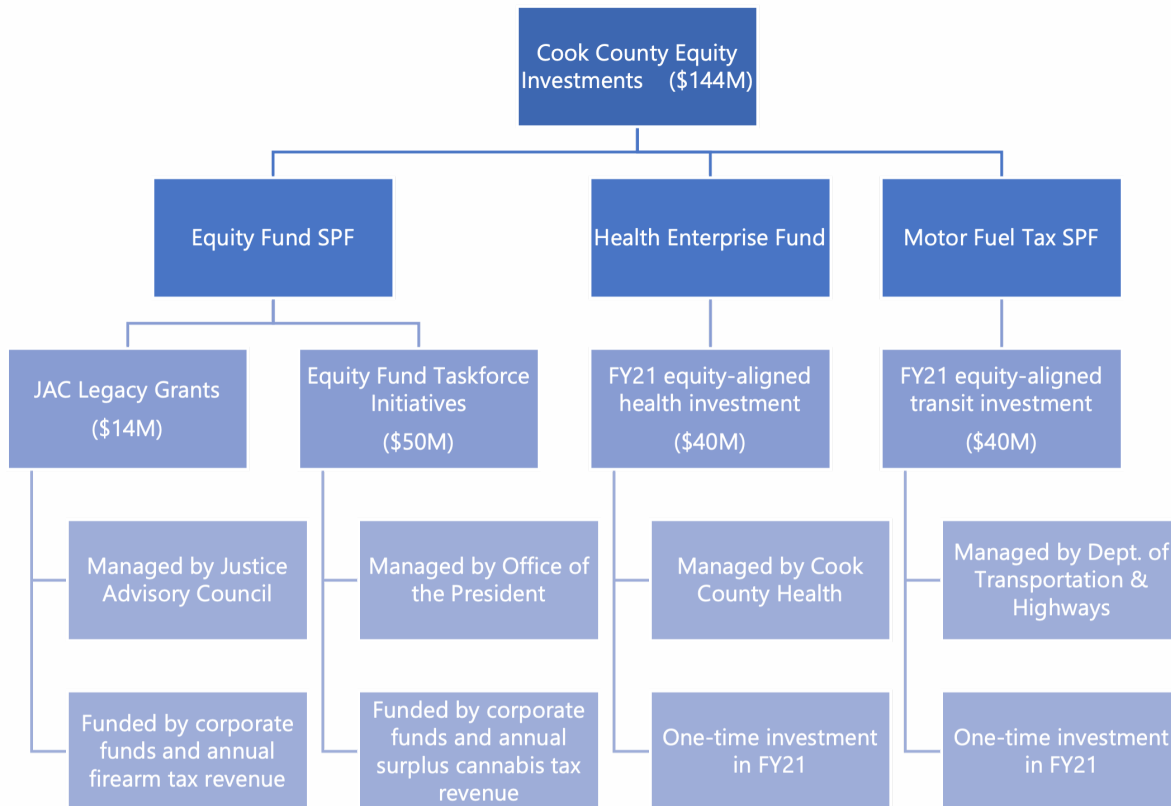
Cook County Equity Investments ($144M)

Equity Fund SPF

Health Enterprise Fund

Motor Fuel Tax SPF

JAC Legacy Grants ($14M)

Equity Fund Taskforce Initiatives ($50M)

FY21 equity-aligned health investment ($40M)

FY21 equity-aligned transit investment ($40M)

Managed by Justice Advisory Council

Funded by corporate funds and annual firearm tax revenue

Managed by Office of the President

Funded by corporate funds and annual surplus cannabis tax revenue

Managed by Cook County Health

One-time investment in FY21

Managed by Dept. of Transportation & Highways

One-time investment in FY21